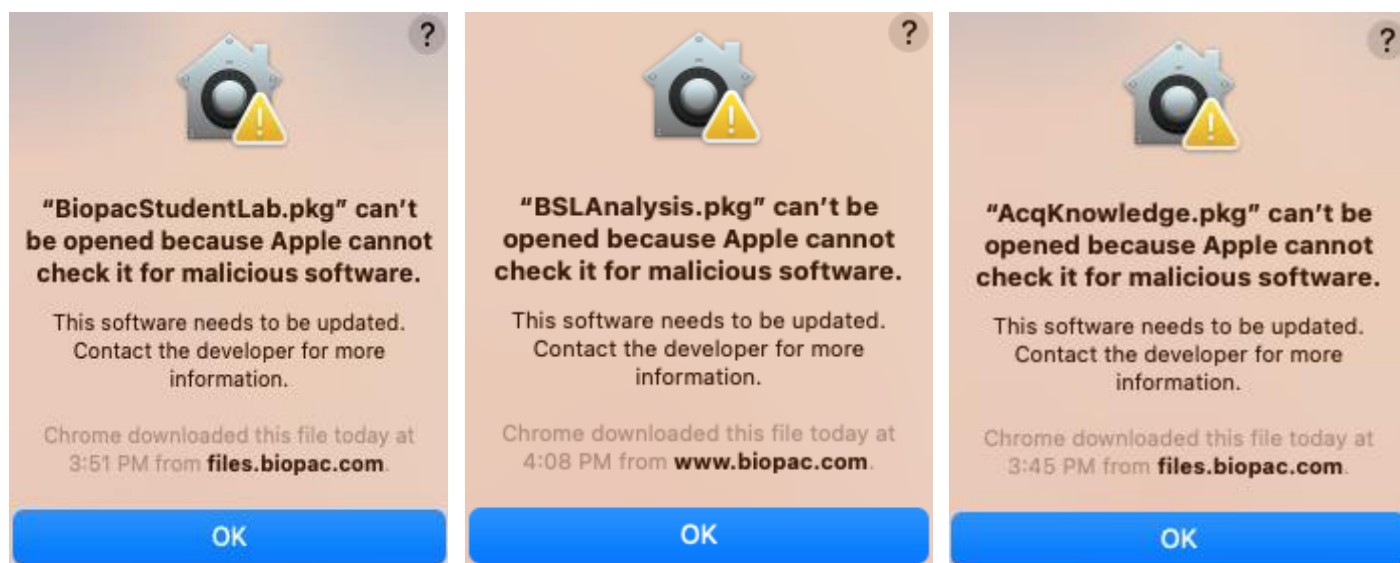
?

"BiopacStudentLab.pkg" can't be opened because Apple cannot check it for malicious software.

This software needs to be updated. Contact the developer for more information.

Chrome downloaded this file today at 3:51 PM from files.biopac.com.

OK

?

"BSLAnalysis.pkg" can't be opened because Apple cannot check it for malicious software.

This software needs to be updated. Contact the developer for more information.

Chrome downloaded this file today at 4:08 PM from www.biopac.com.

OK

?

"AcqKnowledge.pkg" can't be opened because Apple cannot check it for malicious software.

This software needs to be updated. Contact the developer for more information.

Chrome downloaded this file today at 3:45 PM from files.biopac.com.

OK